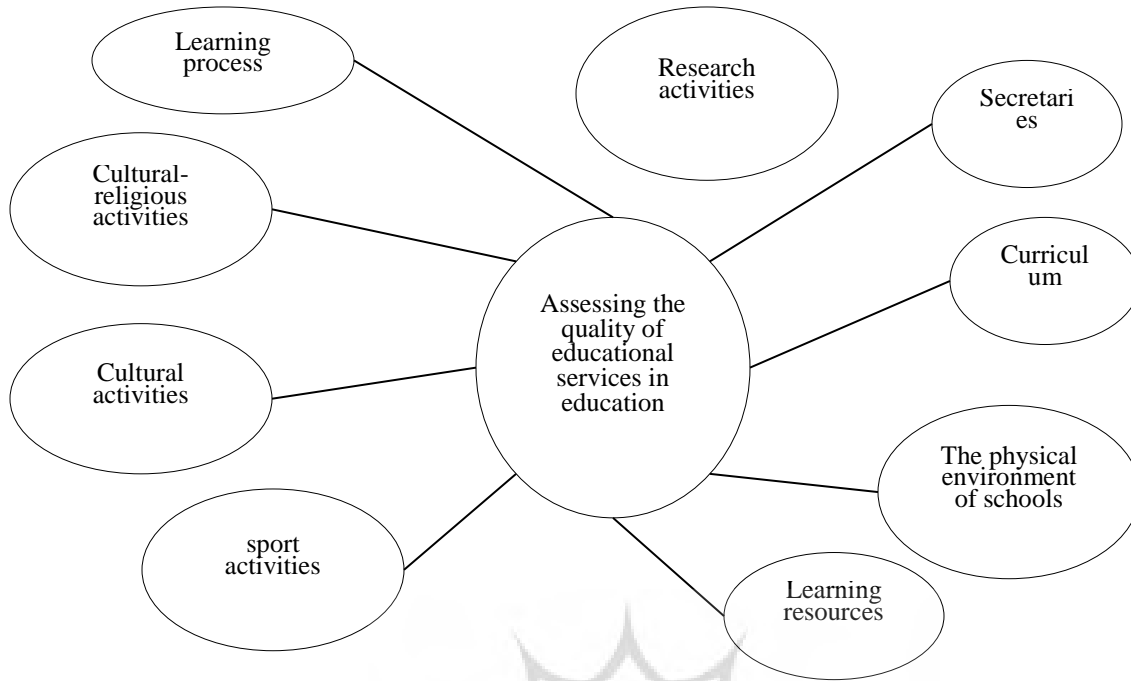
Learning process

Research activities

Secretari es

Cultural-religious activities

Curricul um

Assessing the quality of educational services in education

Cultural activities

The physical environment of schools

sport activities

Learning resources